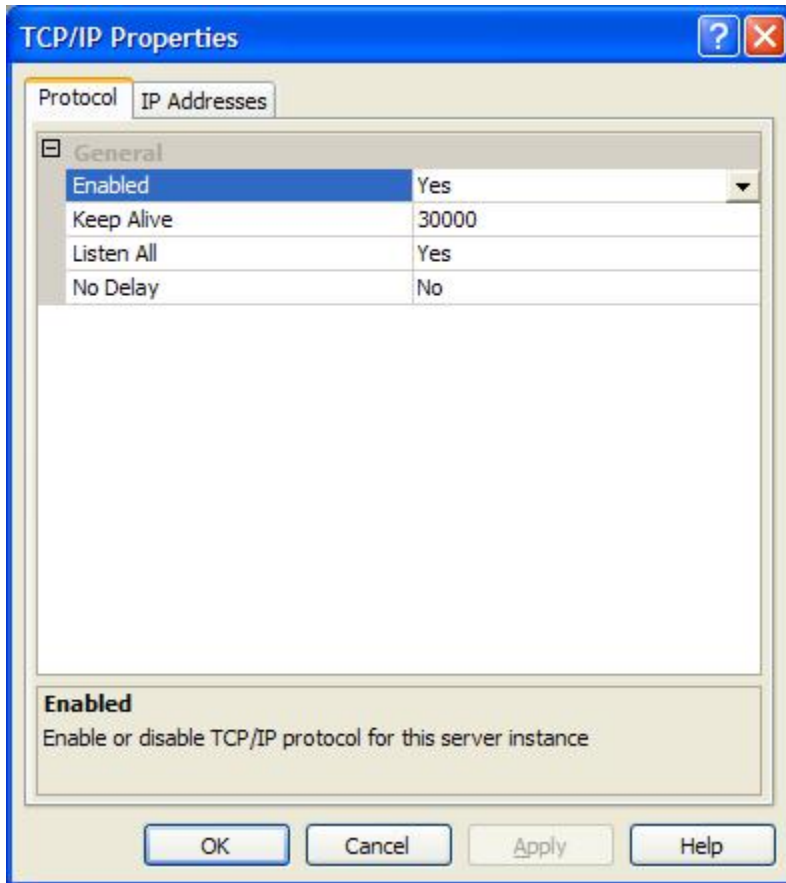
TCP/IP Properties

Protocol | IP Addresses

General

| | |
|---|---|
| Enabled | Yes |
| Keep Alive | 30000 |
| Listen All | Yes |
| No Delay | No |

Enabled
Enable or disable TCP/IP protocol for this server instance

OK Cancel Apply Help